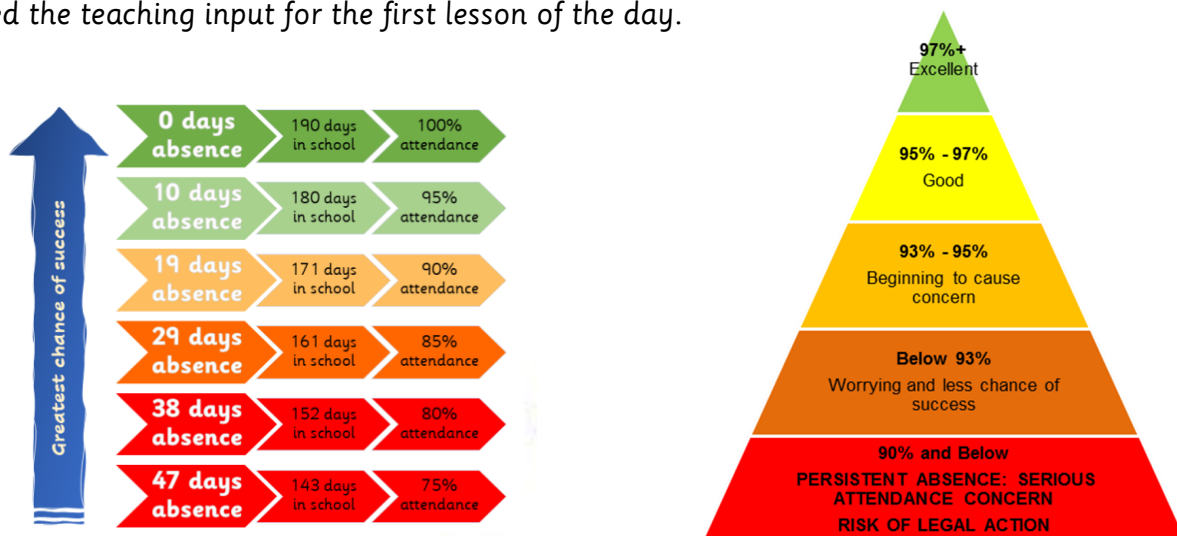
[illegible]d the teaching input for the first lesson of the day.

Greatest chance of success

| | | |
|---|---|---|
| 0 days absence | 190 days in school | 100% attendance |
| 10 days absence | 180 days in school | 95% attendance |
| 19 days absence | 171 days in school | 90% attendance |
| 29 days absence | 161 days in school | 85% attendance |
| 38 days absence | 152 days in school | 80% attendance |
| 47 days absence | 143 days in school | 75% attendance |

97%+
Excellent

95% - 97%
Good

93% - 95%
Beginning to cause concern

Below 93%
Worrying and less chance of success

90% and Below
PERSISTENT ABSENCE: SERIOUS ATTENDANCE CONCERN
RISK OF LEGAL ACTION